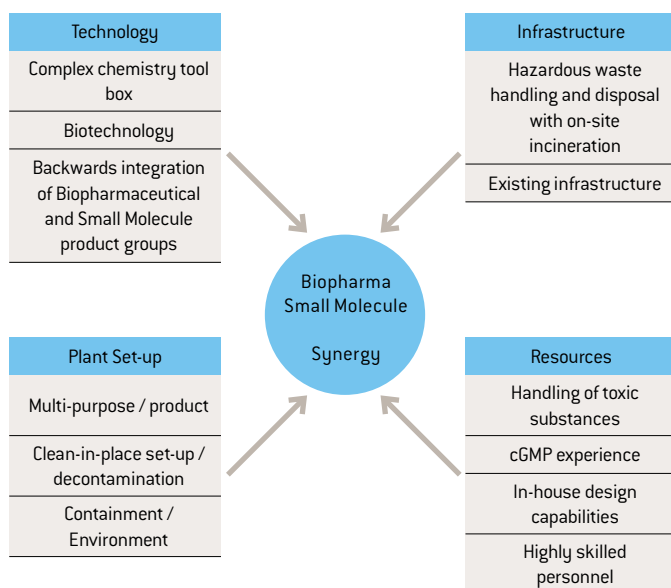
Technology

Complex chemistry tool box

Biotechnology

Backwards integration of Biopharmaceutical and Small Molecule product groups

Infrastructure

Hazardous waste handling and disposal with on-site incineration

Existing infrastructure

Biopharma Small Molecule

Synergy

Plant Set-up

Multi-purpose / product

Clean-in-place set-up / decontamination

Containment / Environment

Resources

Handling of toxic substances

cGMP experience

In-house design capabilities

Highly skilled personnel